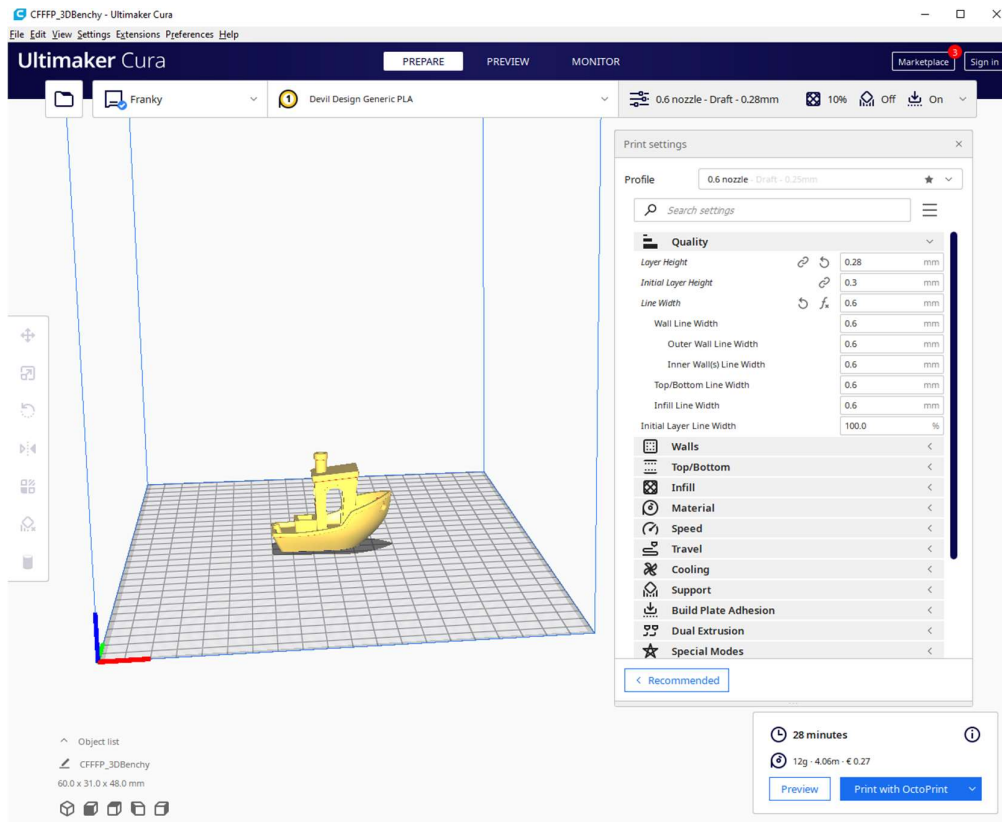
CFFFP_3DBenchy - Ultimaker Cura

File Edit View Settings Extensions Preferences Help

Ultimaker Cura

PREPARE PREVIEW MONITOR

Marketplace 3 Sign in

Franky

1 Devil Design Generic PLA

0.6 nozzle - Draft - 0.28mm 10% Off On

Print settings

Profile 0.6 nozzle - Draft - 0.28mm

Search settings

Quality

| | | |
|---|---|---|
| Layer Height | 0.28 | mm |
| Initial Layer Height | 0.3 | mm |
| Line Width | 0.6 | mm |
| Wall Line Width | 0.6 | mm |
| Outer Wall Line Width | 0.6 | mm |
| Inner Wall(s) Line Width | 0.6 | mm |
| Top/Bottom Line Width | 0.6 | mm |
| Infill Line Width | 0.6 | mm |
| Initial Layer Line Width | 100.0 | % |

Walls
Top/Bottom
Infill
Material
Speed
Travel
Cooling
Support
Build Plate Adhesion
Dual Extrusion
Special Modes

Recommended

Object list
CFFFP_3DBenchy
60.0 x 31.0 x 48.0 mm

28 minutes
12g · 4.06m · € 0.27

Preview
Print with OctoPrint